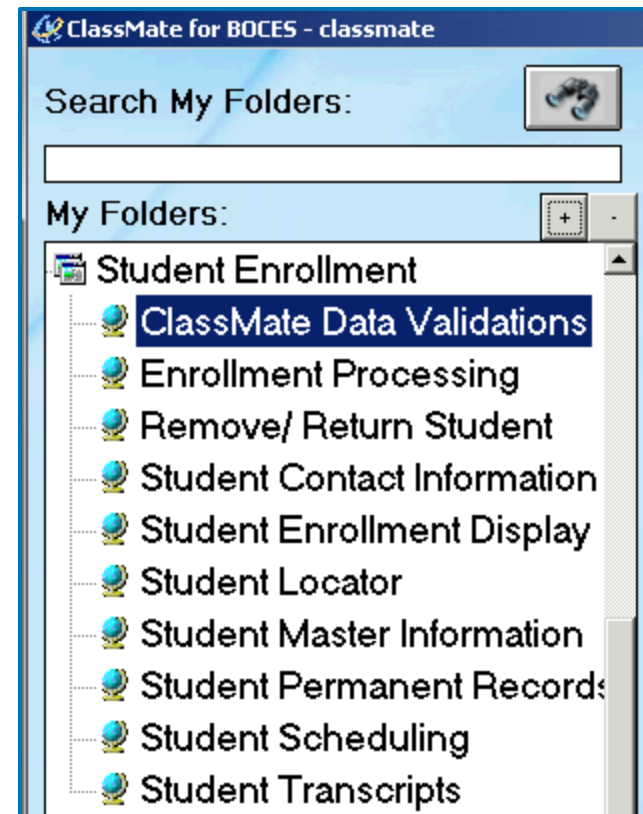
ClassMate for BOCES - classmate

Search My Folders:

My Folders:

+ -

Student Enrollment
ClassMate Data Validations
Enrollment Processing
Remove/ Return Student
Student Contact Information
Student Enrollment Display
Student Locator
Student Master Information
Student Permanent Records
Student Scheduling
Student Transcripts